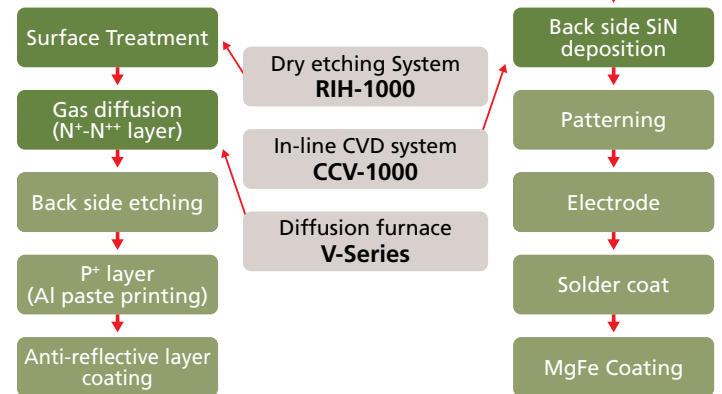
Surface Treatment

Gas diffusion
($N^{+}$-$N^{++}$ layer)

Back side etching

$P^{+}$ layer
(Al paste printing)

Anti-reflective layer coating

Dry etching System
RIH-1000

In-line CVD system
CCV-1000

Diffusion furnace
V-Series

Back side SiN deposition

Patterning

Electrode

Solder coat

MgFe Coating